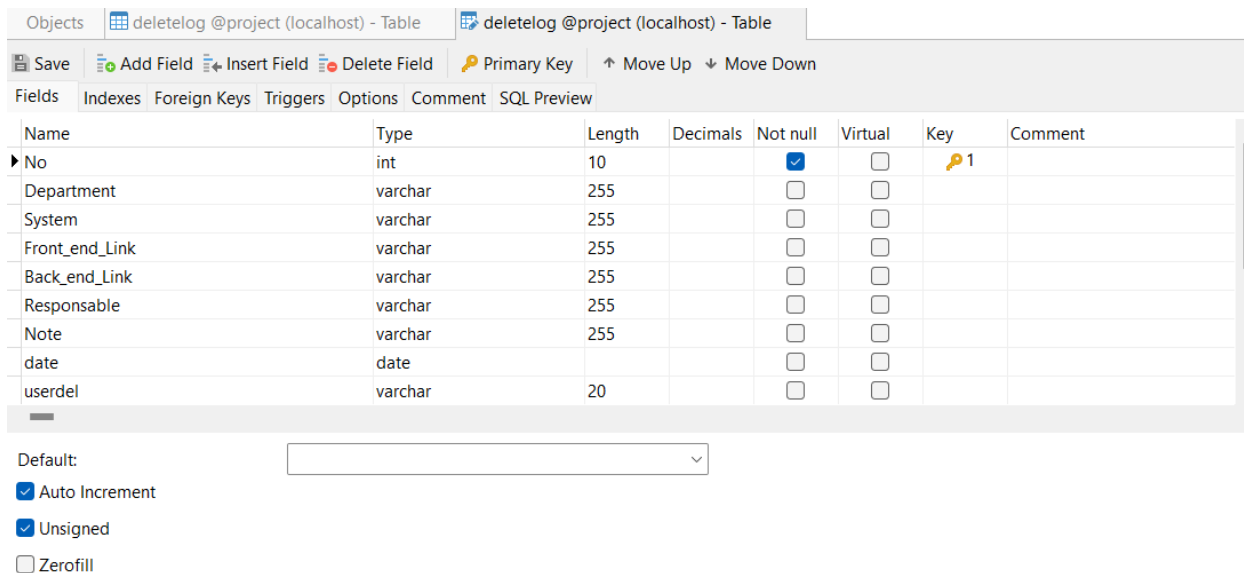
Objects | deletelog @project (localhost) - Table | deletelog @project (localhost) - Table

Save | Add Field | Insert Field | Delete Field | Primary Key | Move Up | Move Down

Fields | Indexes | Foreign Keys | Triggers | Options | Comment | SQL Preview

| Name | Type | Length | Decimals | Not null | Virtual | Key | Comment |
|---|---|---|---|---|---|---|---|
| No | int | 10 | | ☑ | ☐ | 1 | |
| Department | varchar | 255 | | ☐ | ☐ | | |
| System | varchar | 255 | | ☐ | ☐ | | |
| Front_end_Link | varchar | 255 | | ☐ | ☐ | | |
| Back_end_Link | varchar | 255 | | ☐ | ☐ | | |
| Responsable | varchar | 255 | | ☐ | ☐ | | |
| Note | varchar | 255 | | ☐ | ☐ | | |
| date | date | | | ☐ | ☐ | | |
| userdel | varchar | 20 | | ☐ | ☐ | | |

Default:

☑ Auto Increment

☑ Unsigned

☐ Zerofill